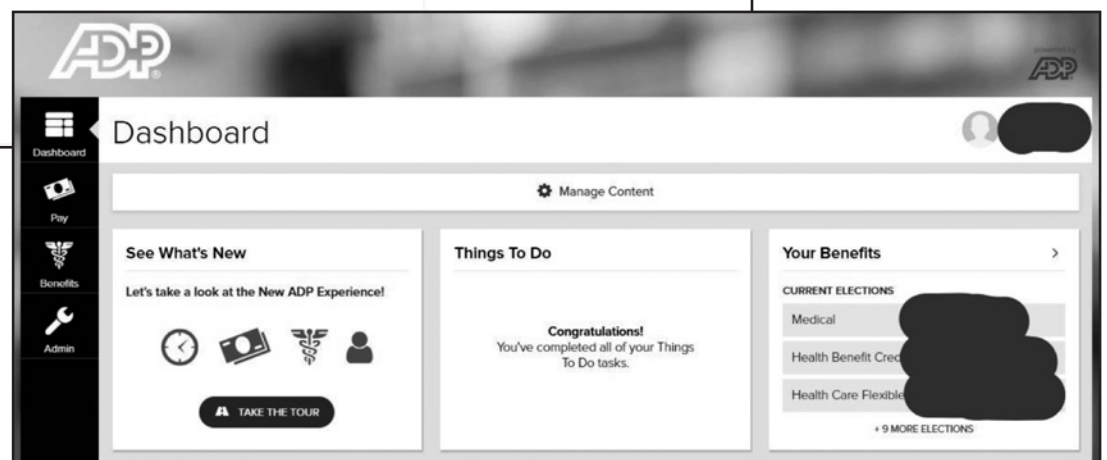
ADP

powered by ADP

Dashboard

Dashboard

Pay

Benefits

Admin

Manage Content

See What's New

Let's take a look at the New ADP Experience!

TAKE THE TOUR

Things To Do

Congratulations!
You've completed all of your Things To Do tasks.

Your Benefits

CURRENT ELECTIONS

Medical

Health Benefit Cred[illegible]

Health Care Flexible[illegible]

+ 9 MORE ELECTIONS